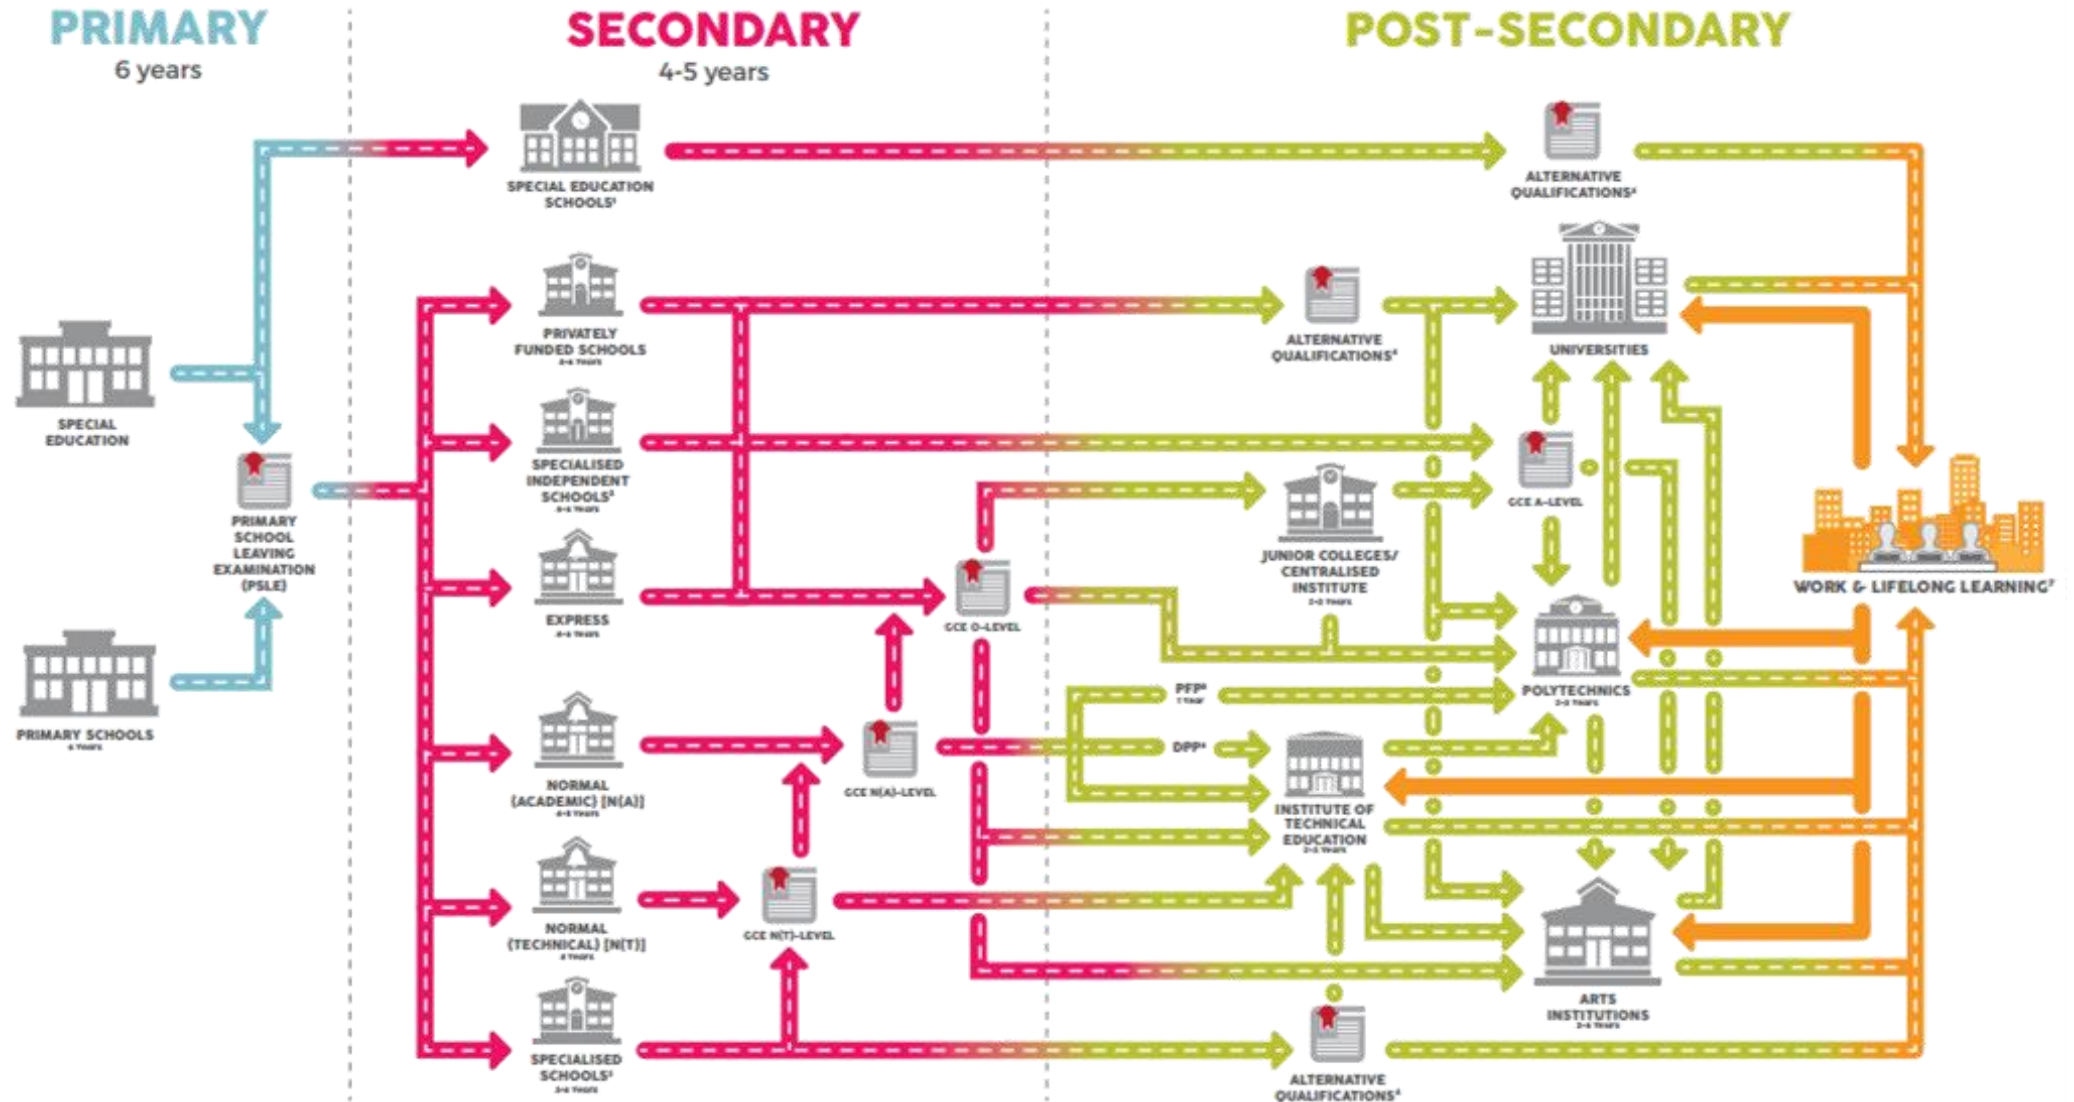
PRIMARY
6 years

SECONDARY
4-5 years

POST-SECONDARY

SPECIAL EDUCATION

PRIMARY SCHOOLS
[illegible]

PRIMARY SCHOOL LEAVING EXAMINATION (PSLE)

SPECIAL EDUCATION SCHOOLS¹

PRIVATELY FUNDED SCHOOLS
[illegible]

SPECIALISED INDEPENDENT SCHOOLS²
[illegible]

EXPRESS
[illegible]

NORMAL (ACADEMIC) [N(A)]
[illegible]

NORMAL (TECHNICAL) [N(T)]
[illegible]

SPECIALISED SCHOOLS³
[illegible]

GCE O-LEVEL

GCE N(A)-LEVEL

GCE N(T)-LEVEL

ALTERNATIVE QUALIFICATIONS⁴

ALTERNATIVE QUALIFICATIONS⁴

ALTERNATIVE QUALIFICATIONS⁴

JUNIOR COLLEGES/ CENTRALISED INSTITUTE
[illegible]

PFP⁵
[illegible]

DPP⁶

INSTITUTE OF TECHNICAL EDUCATION
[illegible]

GCE A-LEVEL

UNIVERSITIES

POLYTECHNICS
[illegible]

ARTS INSTITUTIONS
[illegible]

WORK & LIFELONG LEARNING⁷